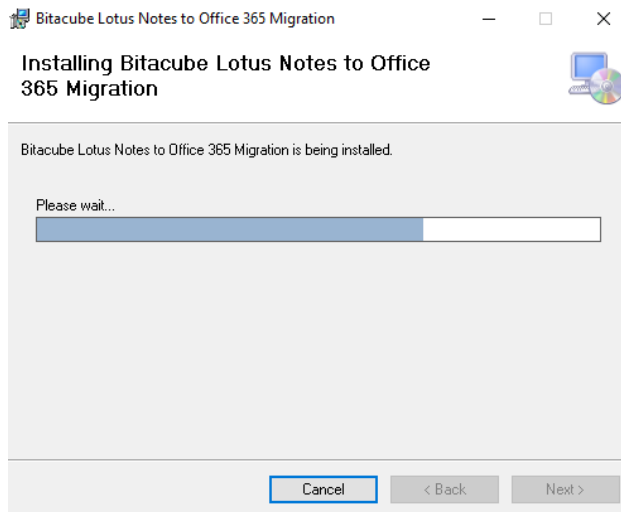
Bitacube Lotus Notes to Office 365 Migration

Installing Bitacube Lotus Notes to Office 365 Migration

Bitacube Lotus Notes to Office 365 Migration is being installed.

Please wait...

Cancel
< Back
Next >